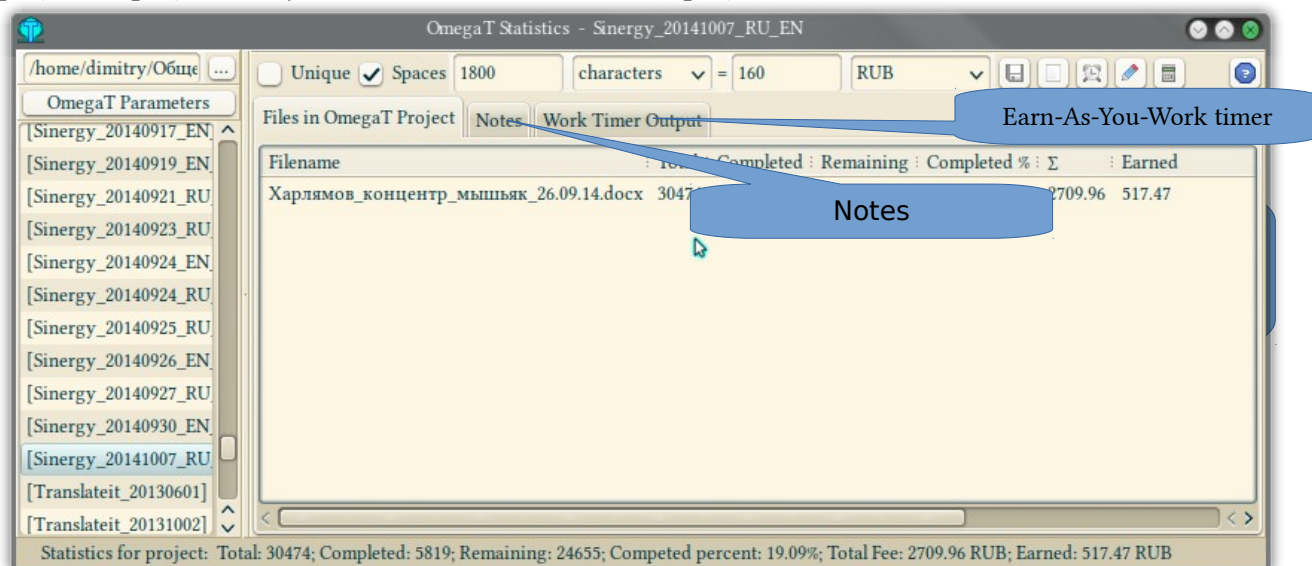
OmegaT Statistics - Sinergy_20141007_RU_EN

/home/dimitry/Обще ...

OmegaT Parameters

[Sinergy_20140917_EN
[Sinergy_20140919_EN
[Sinergy_20140921_RU
[Sinergy_20140923_RU
[Sinergy_20140924_EN
[Sinergy_20140924_RU
[Sinergy_20140925_RU
[Sinergy_20140926_EN
[Sinergy_20140927_RU
[Sinergy_20140930_EN
[Sinergy_20141007_RU
[Translateit_20130601]
[Translateit_20131002]

Unique Spaces 1800 characters = 160 RUB

Files in OmegaT Project Notes Work Timer Output

Earn-As-You-Work timer

| Filename | Total | Completed | Remaining | Completed % | Σ | Earned |
|---|---|---|---|---|---|---|
| Харлямов_концентр_мышьяк_26.09.14.docx | 3047 | | | | 2709.96 | 517.47 |

Notes

Statistics for project: Total: 30474; Completed: 5819; Remaining: 24655; Competed percent: 19.09%; Total Fee: 2709.96 RUB; Earned: 517.47 RUB